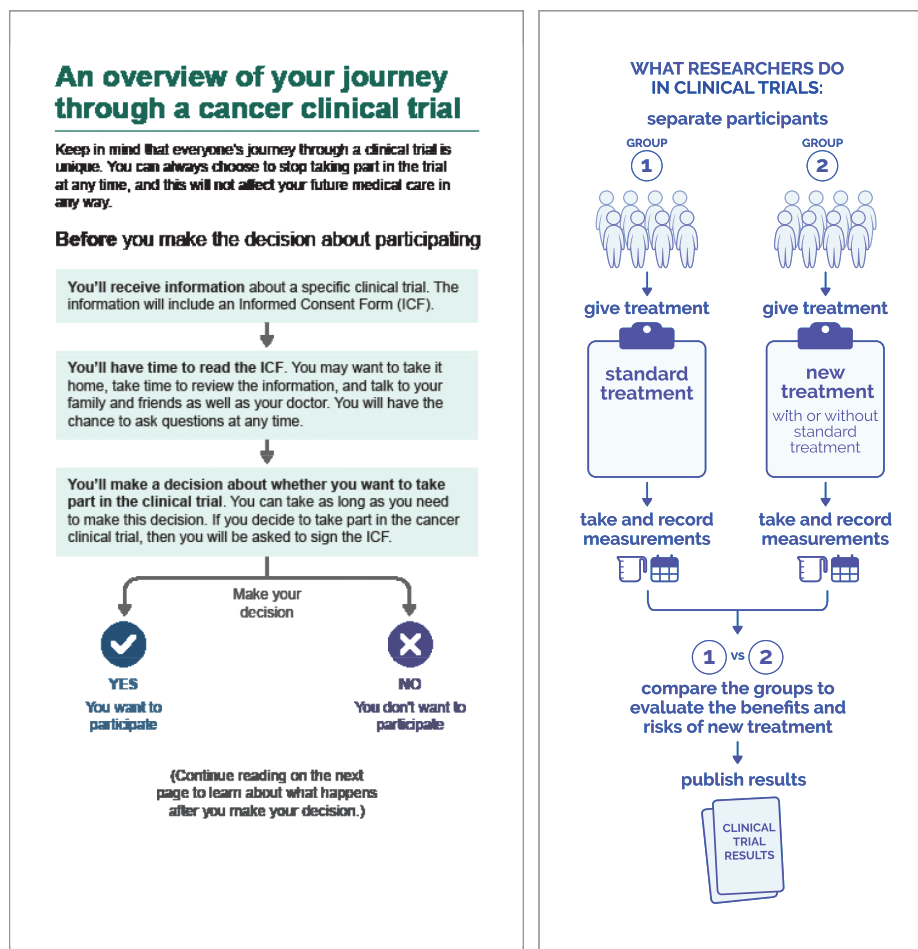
An overview of your journey through a cancer clinical trial

Keep in mind that everyone's journey through a clinical trial is unique. You can always choose to stop taking part in the trial at any time, and this will not affect your future medical care in any way.

Before you make the decision about participating

You'll receive information about a specific clinical trial. The information will include an Informed Consent Form (ICF).

You'll have time to read the ICF. You may want to take it home, take time to review the information, and talk to your family and friends as well as your doctor. You will have the chance to ask questions at any time.

You'll make a decision about whether you want to take part in the clinical trial. You can take as long as you need to make this decision. If you decide to take part in the cancer clinical trial, then you will be asked to sign the ICF.

Make your decision

YES
You want to participate

NO
You don't want to participate

(Continue reading on the next page to learn about what happens after you make your decision.)

WHAT RESEARCHERS DO IN CLINICAL TRIALS:

separate participants

GROUP 1

GROUP 2

give treatment

give treatment

standard treatment

new treatment with or without standard treatment

take and record measurements

take and record measurements

1 vs 2

compare the groups to evaluate the benefits and risks of new treatment

publish results

CLINICAL TRIAL RESULTS